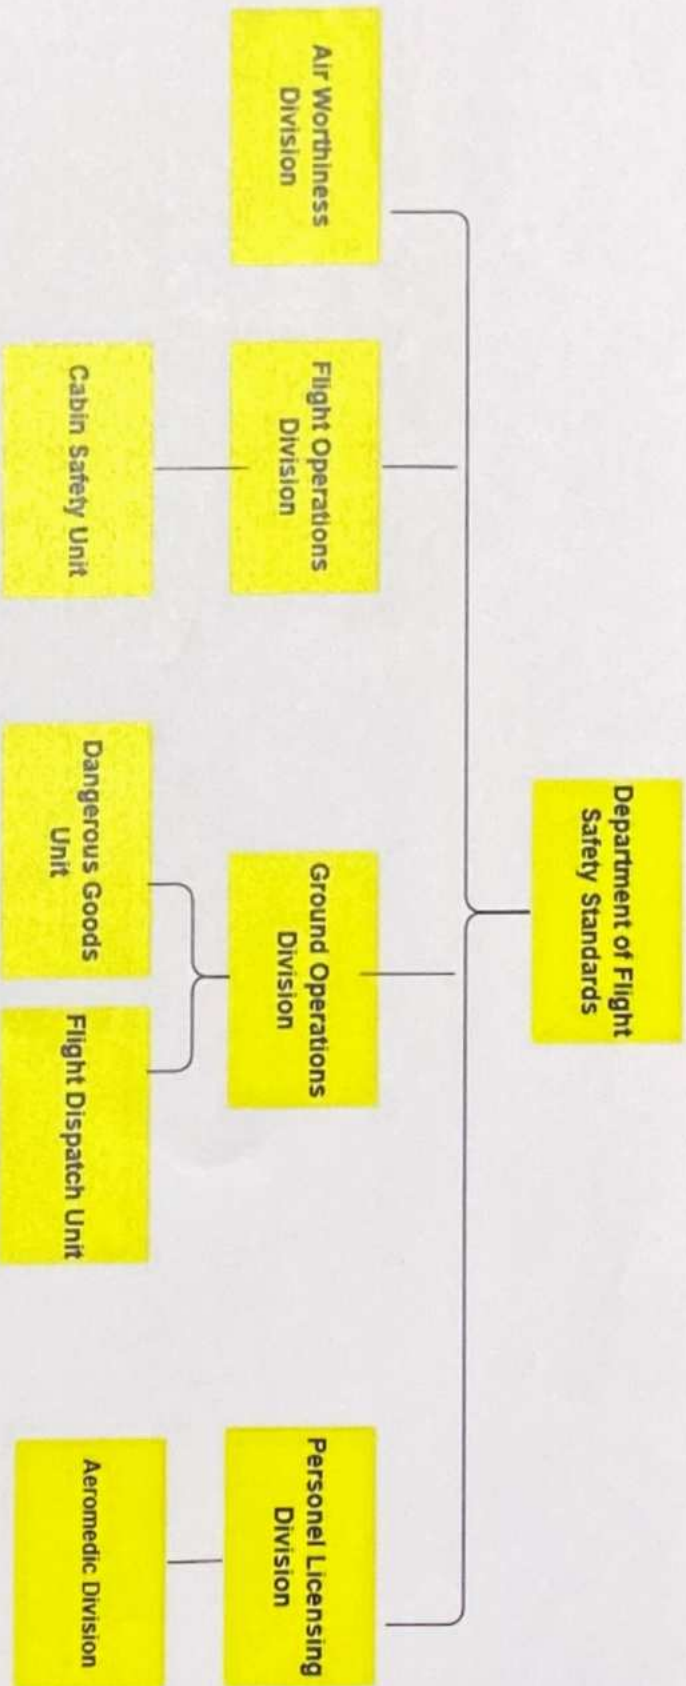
Department of Flight Safety Standards

Air Worthiness Division

Flight Operations Division

Cabin Safety Unit

Ground Operations Division

Dangerous Goods Unit

Flight Dispatch Unit

Personel Licensing Division

Aeromedic Division